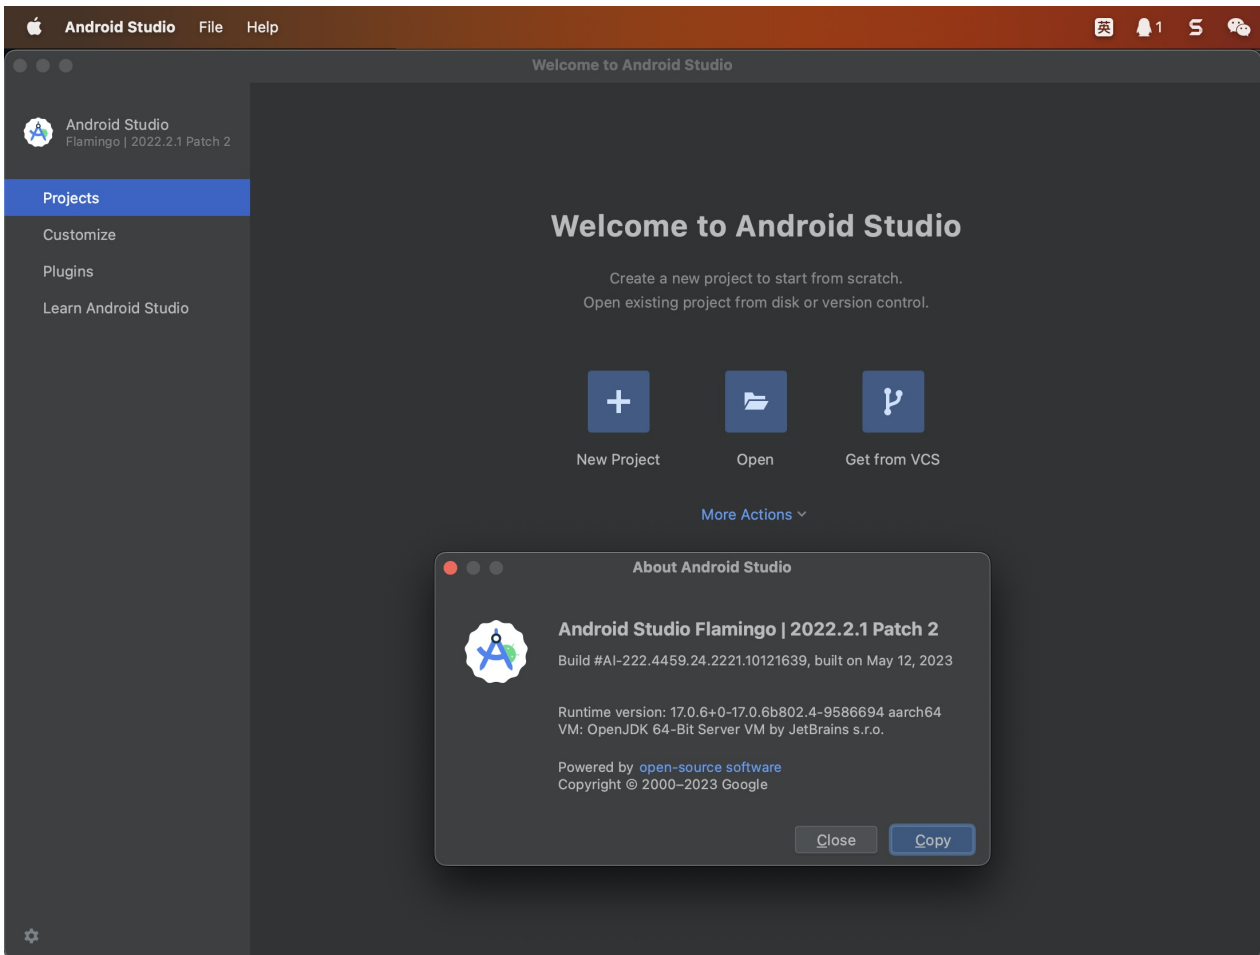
Android Studio File Help

英 1

Welcome to Android Studio

Android Studio
Flamingo | 2022.2.1 Patch 2

Projects

Customize

Plugins

Learn Android Studio

Welcome to Android Studio

Create a new project to start from scratch.
Open existing project from disk or version control.

New Project

Open

Get from VCS

More Actions

About Android Studio

Android Studio Flamingo | 2022.2.1 Patch 2

Build #AI-222.4459.24.2221.10121639, built on May 12, 2023

Runtime version: 17.0.6+0-17.0.6b802.4-9586694 aarch64
VM: OpenJDK 64-Bit Server VM by JetBrains s.r.o.

Powered by open-source software
Copyright © 2000–2023 Google

Close

Copy